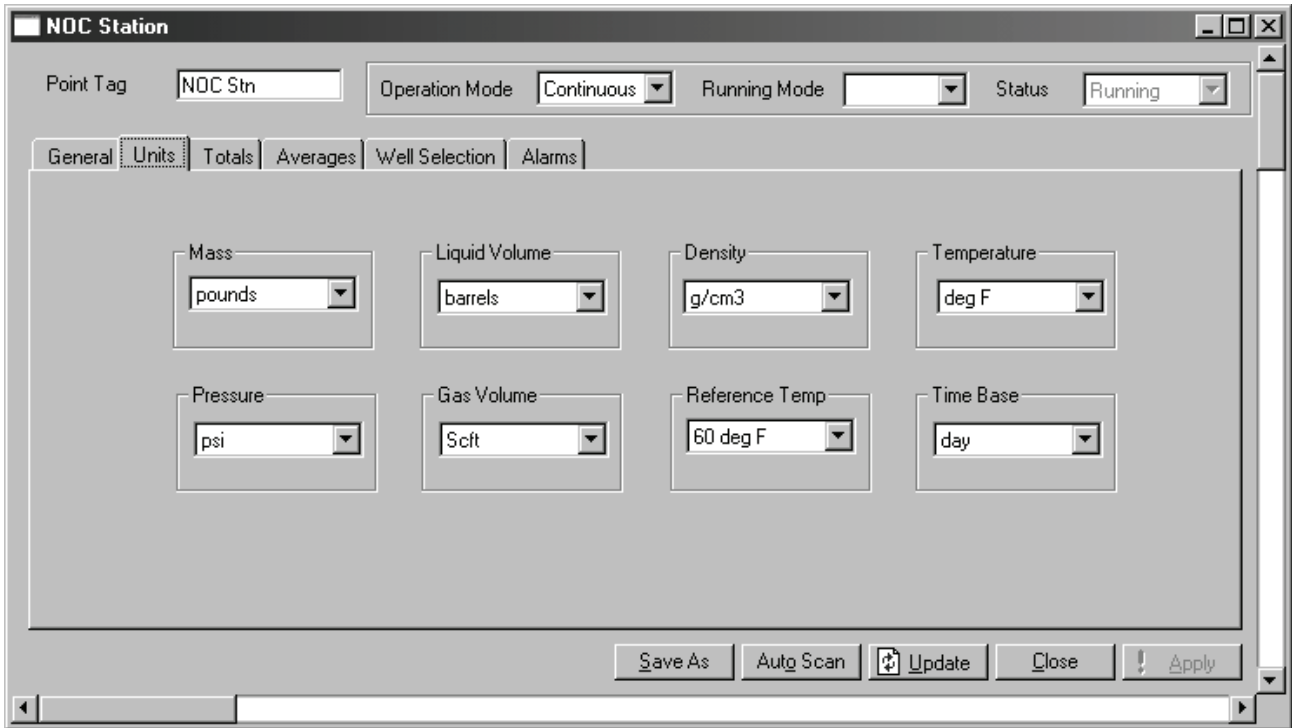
NOC Station

Point Tag NOC Stn

Operation Mode Continuous Running Mode Status Running

General Units Totals Averages Well Selection Alarms

Mass
pounds

Liquid Volume
barrels

Density
g/cm3

Temperature
deg F

Pressure
psi

Gas Volume
Scft

Reference Temp
60 deg F

Time Base
day

Save As Auto Scan Update Close Apply